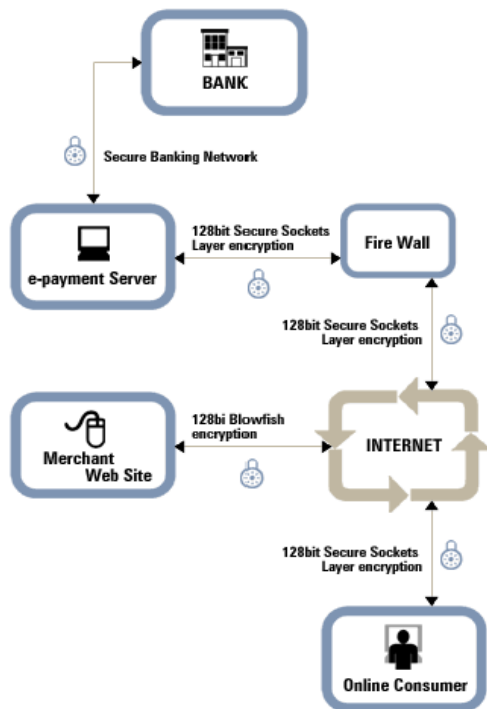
BANK

Secure Banking Network

128bit Secure Sockets Layer encryption

e-payment Server

Fire Wall

128bit Secure Sockets Layer encryption

128bi Blowfish encryption

Merchant Web Site

INTERNET

128bit Secure Sockets Layer encryption

Online Consumer